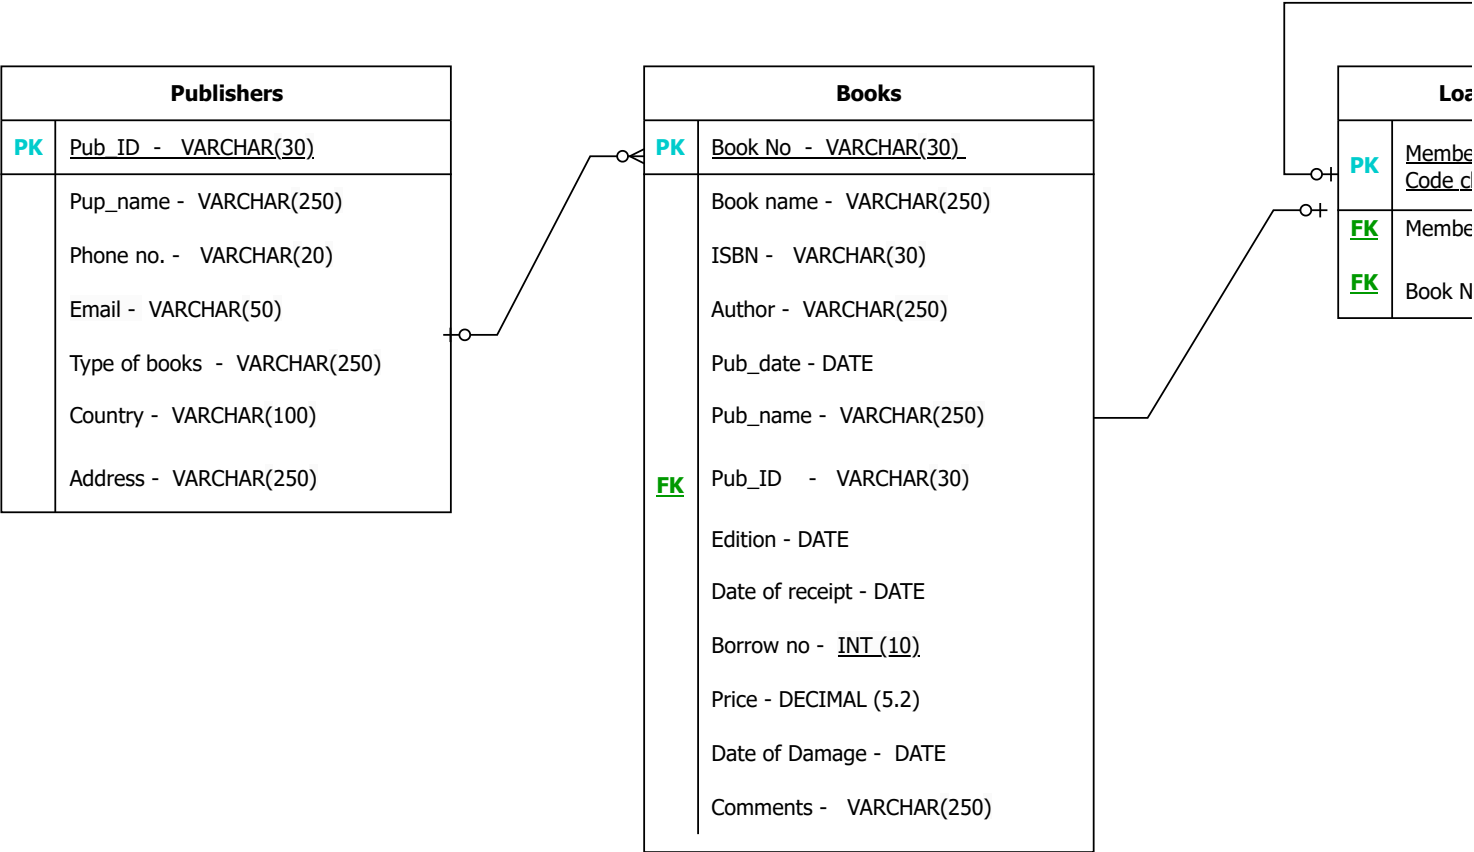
| | Publishers |
|---|---|
| PK | Pub_ID - VARCHAR(30) |
| | Pup_name - VARCHAR(250) |
| | Phone no. - VARCHAR(20) |
| | Email - VARCHAR(50) |
| | Type of books - VARCHAR(250) |
| | Country - VARCHAR(100) |
| | Address - VARCHAR(250) |

| | Books |
|---|---|
| PK | Book No - VARCHAR(30) |
| | Book name - VARCHAR(250) |
| | ISBN - VARCHAR(30) |
| | Author - VARCHAR(250) |
| | Pub_date - DATE |
| | Pub_name - VARCHAR(250) |
| FK | Pub_ID - VARCHAR(30) |
| | Edition - DATE |
| | Date of receipt - DATE |
| | Borrow no - INT (10) |
| | Price - DECIMAL (5.2) |
| | Date of Damage - DATE |
| | Comments - VARCHAR(250) |

| | Loa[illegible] |
|---|---|
| PK | Membe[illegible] Code c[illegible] |
| FK | Membe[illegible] |
| FK | Book N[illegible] |